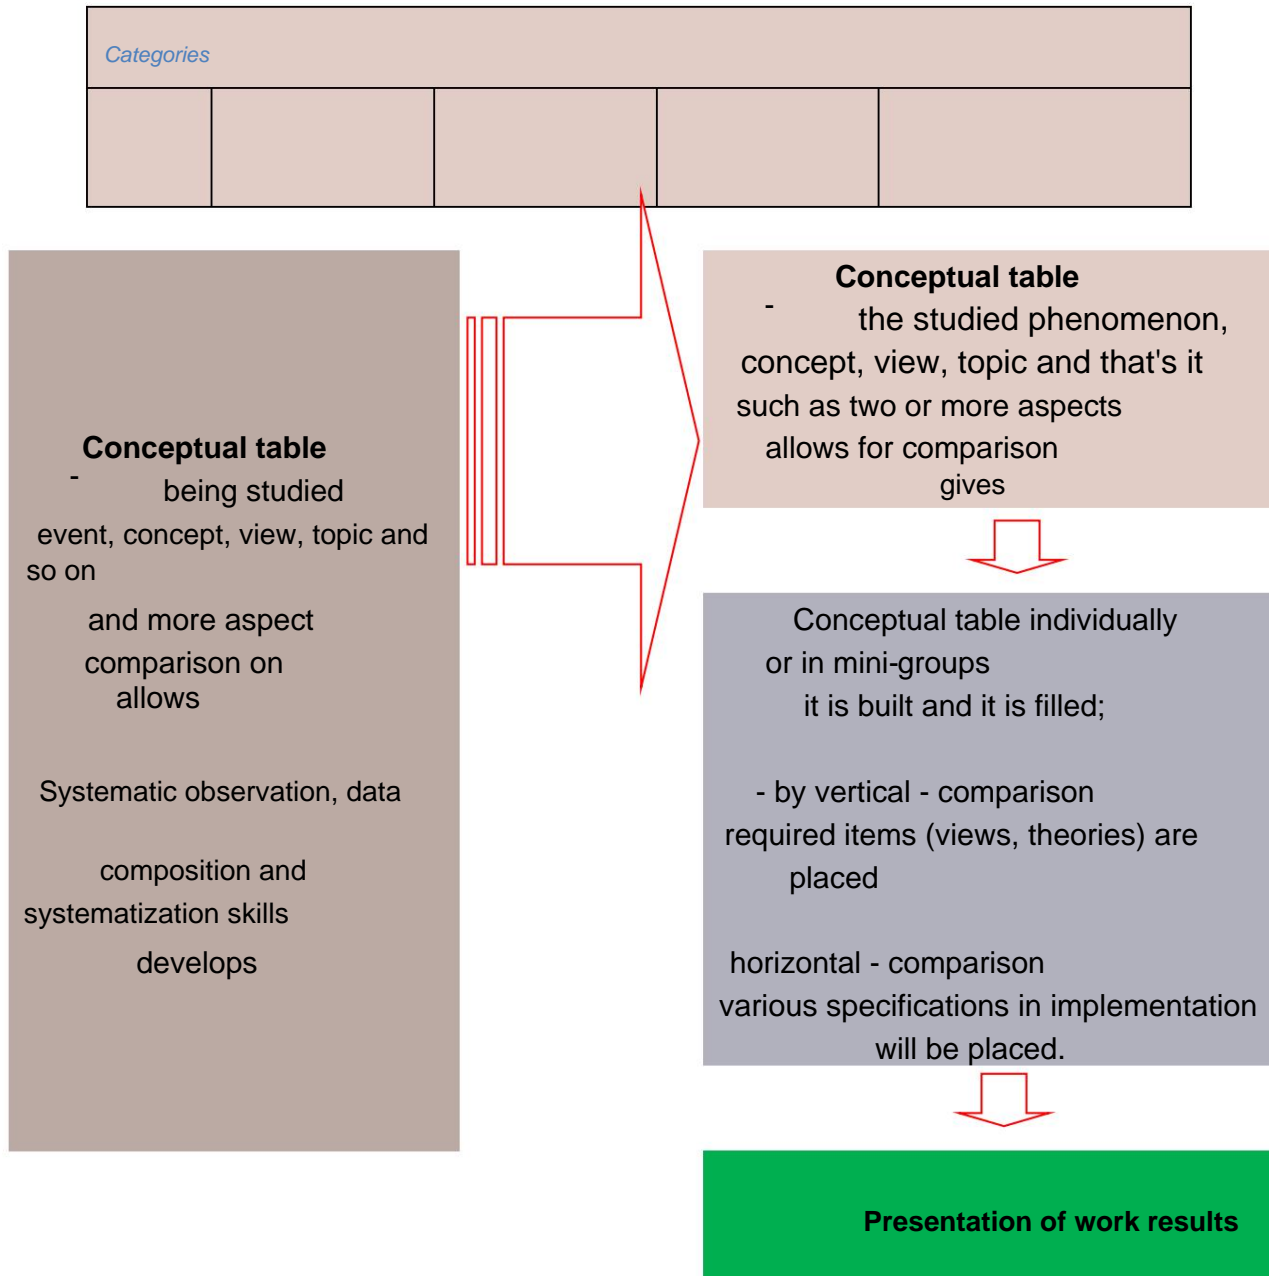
Categories

Conceptual table
- being studied
event, concept, view, topic and so on
and more aspect
comparison on
allows

Systematic observation, data

composition and
systematization skills
develops

Conceptual table
- the studied phenomenon, concept, view, topic and that's it
such as two or more aspects
allows for comparison
gives

Conceptual table individually or in mini-groups
it is built and it is filled;

- by vertical - comparison required items (views, theories) are placed

horizontal - comparison
various specifications in implementation will be placed.

Presentation of work results